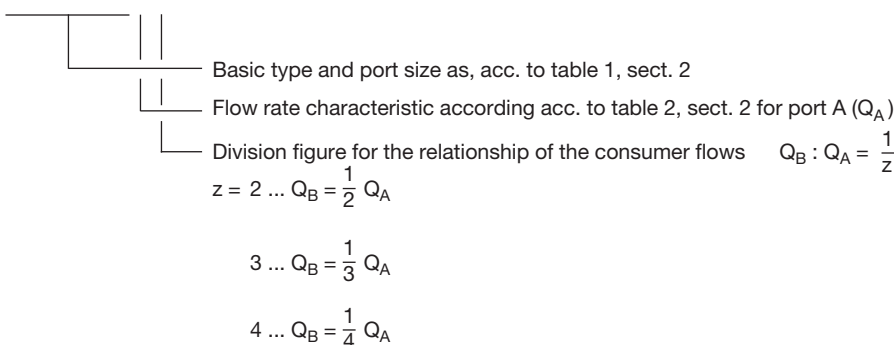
Basic type and port size as, acc. to table 1, sect. 2

Flow rate characteristic according acc. to table 2, sect. 2 for port A ($Q_A$)

Division figure for the relationship of the consumer flows $Q_B : Q_A = \frac{1}{z}$

$z = 2 \ldots Q_B = \frac{1}{2} Q_A$

$3 \ldots Q_B = \frac{1}{3} Q_A$

$4 \ldots Q_B = \frac{1}{4} Q_A$